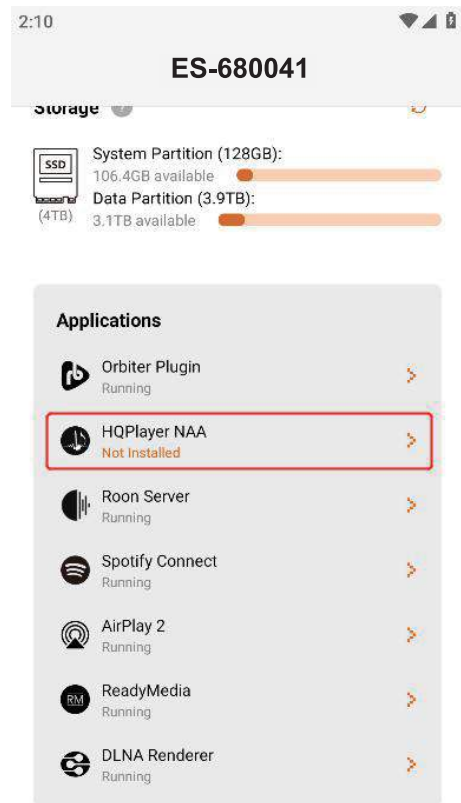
2:10

ES-680041

Storage

SSD
(4TB)

System Partition (128GB):
106.4GB available
Data Partition (3.9TB):
3.1TB available

Applications

Orbiter Plugin
Running

HQPlayer NAA
Not Installed

Roon Server
Running

Spotify Connect
Running

AirPlay 2
Running

RM
ReadyMedia
Running

DLNA Renderer
Running